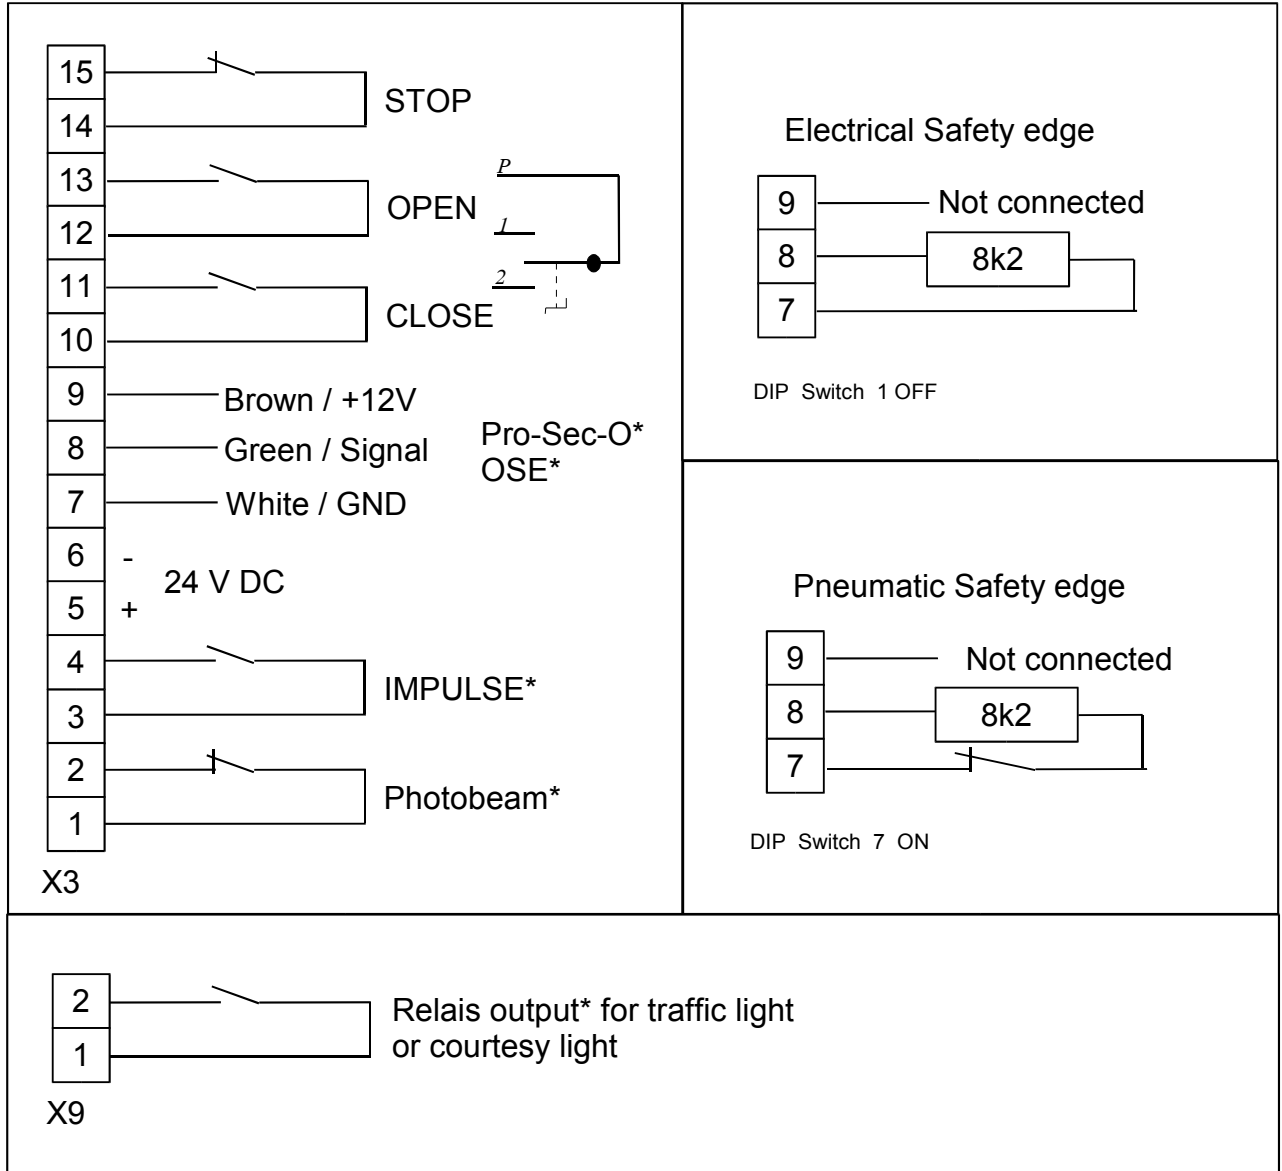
15
14
STOP
13
12
OPEN
P
1
2
11
10
CLOSE
9
Brown / +12V
8
Green / Signal
Pro-Sec-O*
OSE*
7
White / GND
6
-
24 V DC
5
+
4
3
IMPULSE*
2
1
Photobeam*
X3

Electrical Safety edge
9
Not connected
8
8k2
7
DIP Switch 1 OFF

Pneumatic Safety edge
9
Not connected
8
8k2
7
DIP Switch 7 ON

2
1
Relais output* for traffic light or courtesy light
X9